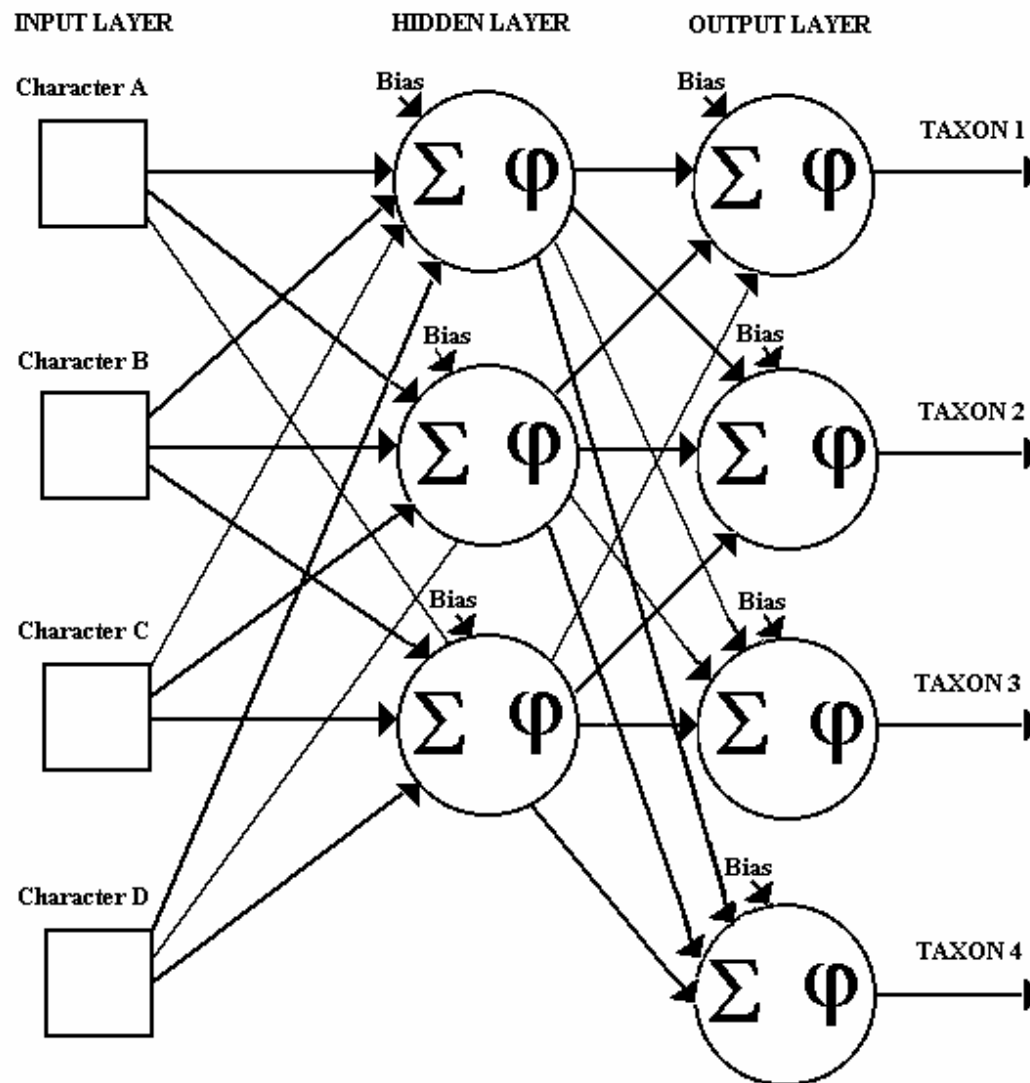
INPUT LAYER

HIDDEN LAYER

OUTPUT LAYER

Character A

Bias

$\Sigma$ $\varphi$

Bias

$\Sigma$ $\varphi$

TAXON 1

Bias

Character B

$\Sigma$ $\varphi$

Bias

$\Sigma$ $\varphi$

TAXON 2

Bias

Character C

$\Sigma$ $\varphi$

Bias

$\Sigma$ $\varphi$

TAXON 3

Character D

Bias

$\Sigma$ $\varphi$

TAXON 4